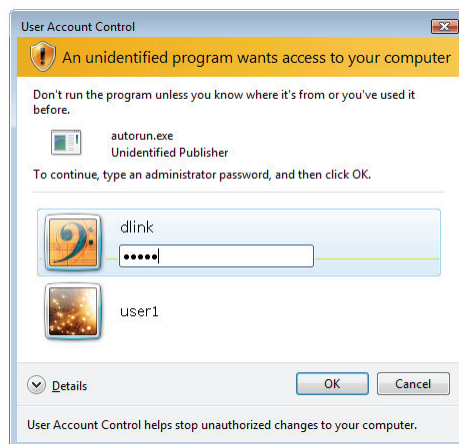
User Account Control

An unidentified program wants access to your computer

Don't run the program unless you know where it's from or you've used it before.

autorun.exe
Unidentified Publisher

To continue, type an administrator password, and then click OK.

dlink

•••••

user1

Details

OK

Cancel

User Account Control helps stop unauthorized changes to your computer.